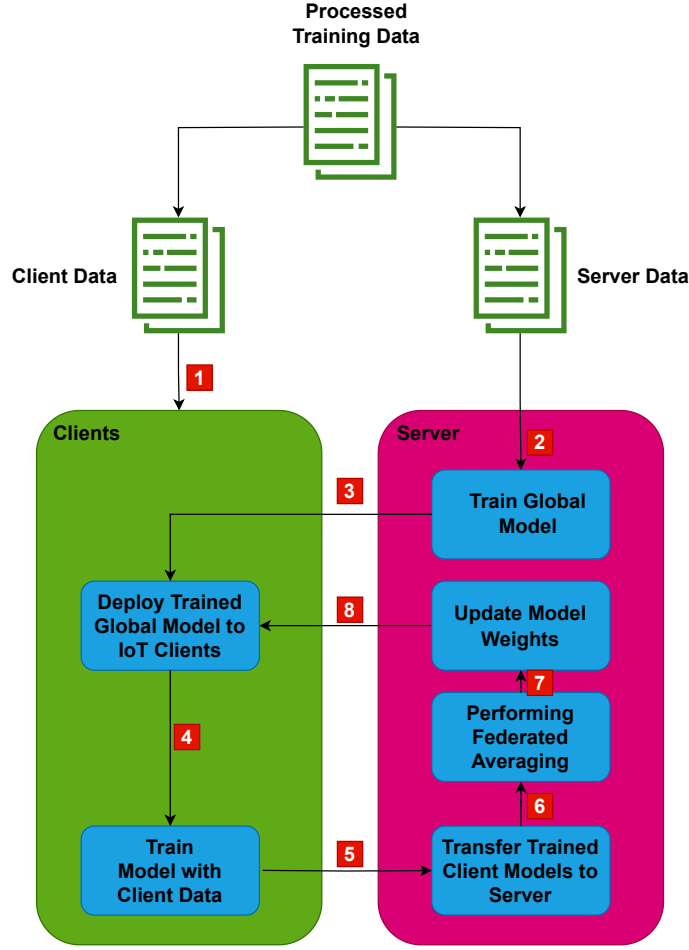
Processed Training Data

Client Data

Server Data

1

Clients

Server

2

3

Train Global Model

Deploy Trained Global Model to IoT Clients

8

Update Model Weights

7

Performing Federated Averaging

4

6

Train Model with Client Data

5

Transfer Trained Client Models to Server